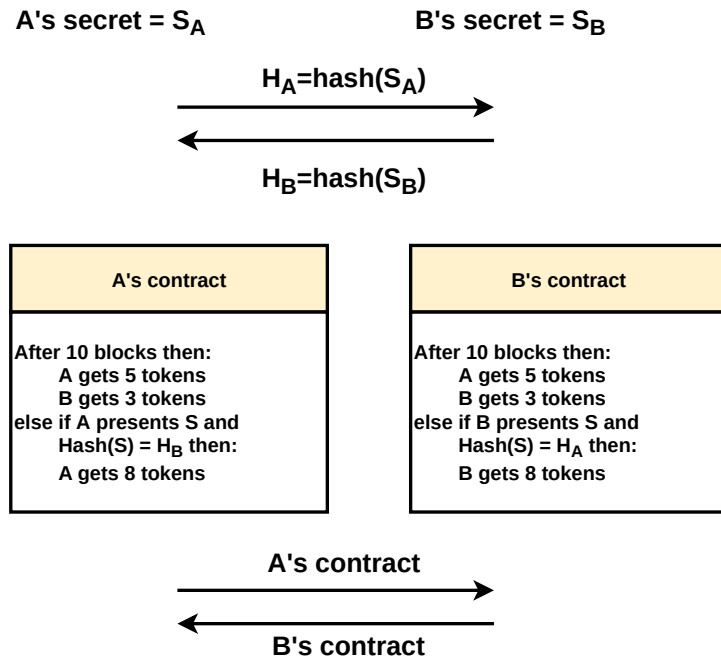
A's secret = $S_A$

B's secret = $S_B$

$H_A$=hash($S_A$)

$H_B$=hash($S_B$)

A's contract

After 10 blocks then:
A gets 5 tokens
B gets 3 tokens
else if A presents S and
Hash(S) = $H_B$ then:
A gets 8 tokens

B's contract

After 10 blocks then:
A gets 5 tokens
B gets 3 tokens
else if B presents S and
Hash(S) = $H_A$ then:
B gets 8 tokens

A's contract

B's contract